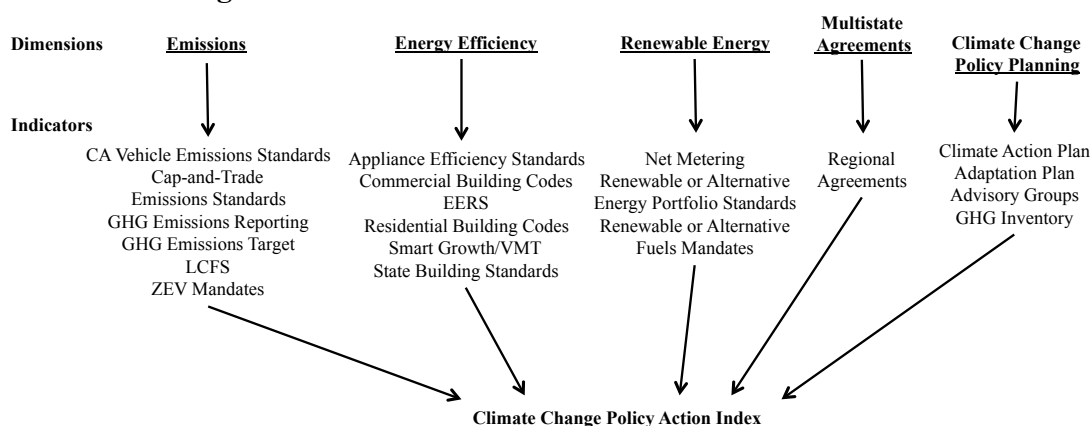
Dimensions

Emissions

Energy Efficiency

Renewable Energy

Multistate Agreements

Climate Change Policy Planning

Indicators

CA Vehicle Emissions Standards
Cap-and-Trade
Emissions Standards
GHG Emissions Reporting
GHG Emissions Target
LCFS
ZEV Mandates

Appliance Efficiency Standards
Commercial Building Codes
EERS
Residential Building Codes
Smart Growth/VMT
State Building Standards

Net Metering
Renewable or Alternative Energy Portfolio Standards
Renewable or Alternative Fuels Mandates

Regional Agreements

Climate Action Plan
Adaptation Plan
Advisory Groups
GHG Inventory

Climate Change Policy Action Index